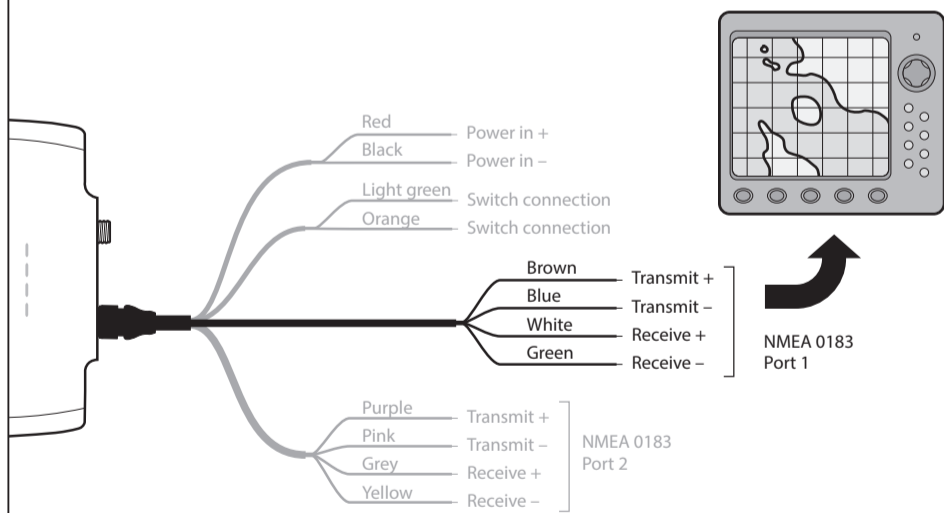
Red
Power in +
Black
Power in –
Light green
Switch connection
Orange
Switch connection

Brown
Transmit +
Blue
Transmit –
White
Receive +
Green
Receive –
NMEA 0183
Port 1

Purple
Transmit +
Pink
Transmit –
Grey
Receive +
Yellow
Receive –
NMEA 0183
Port 2